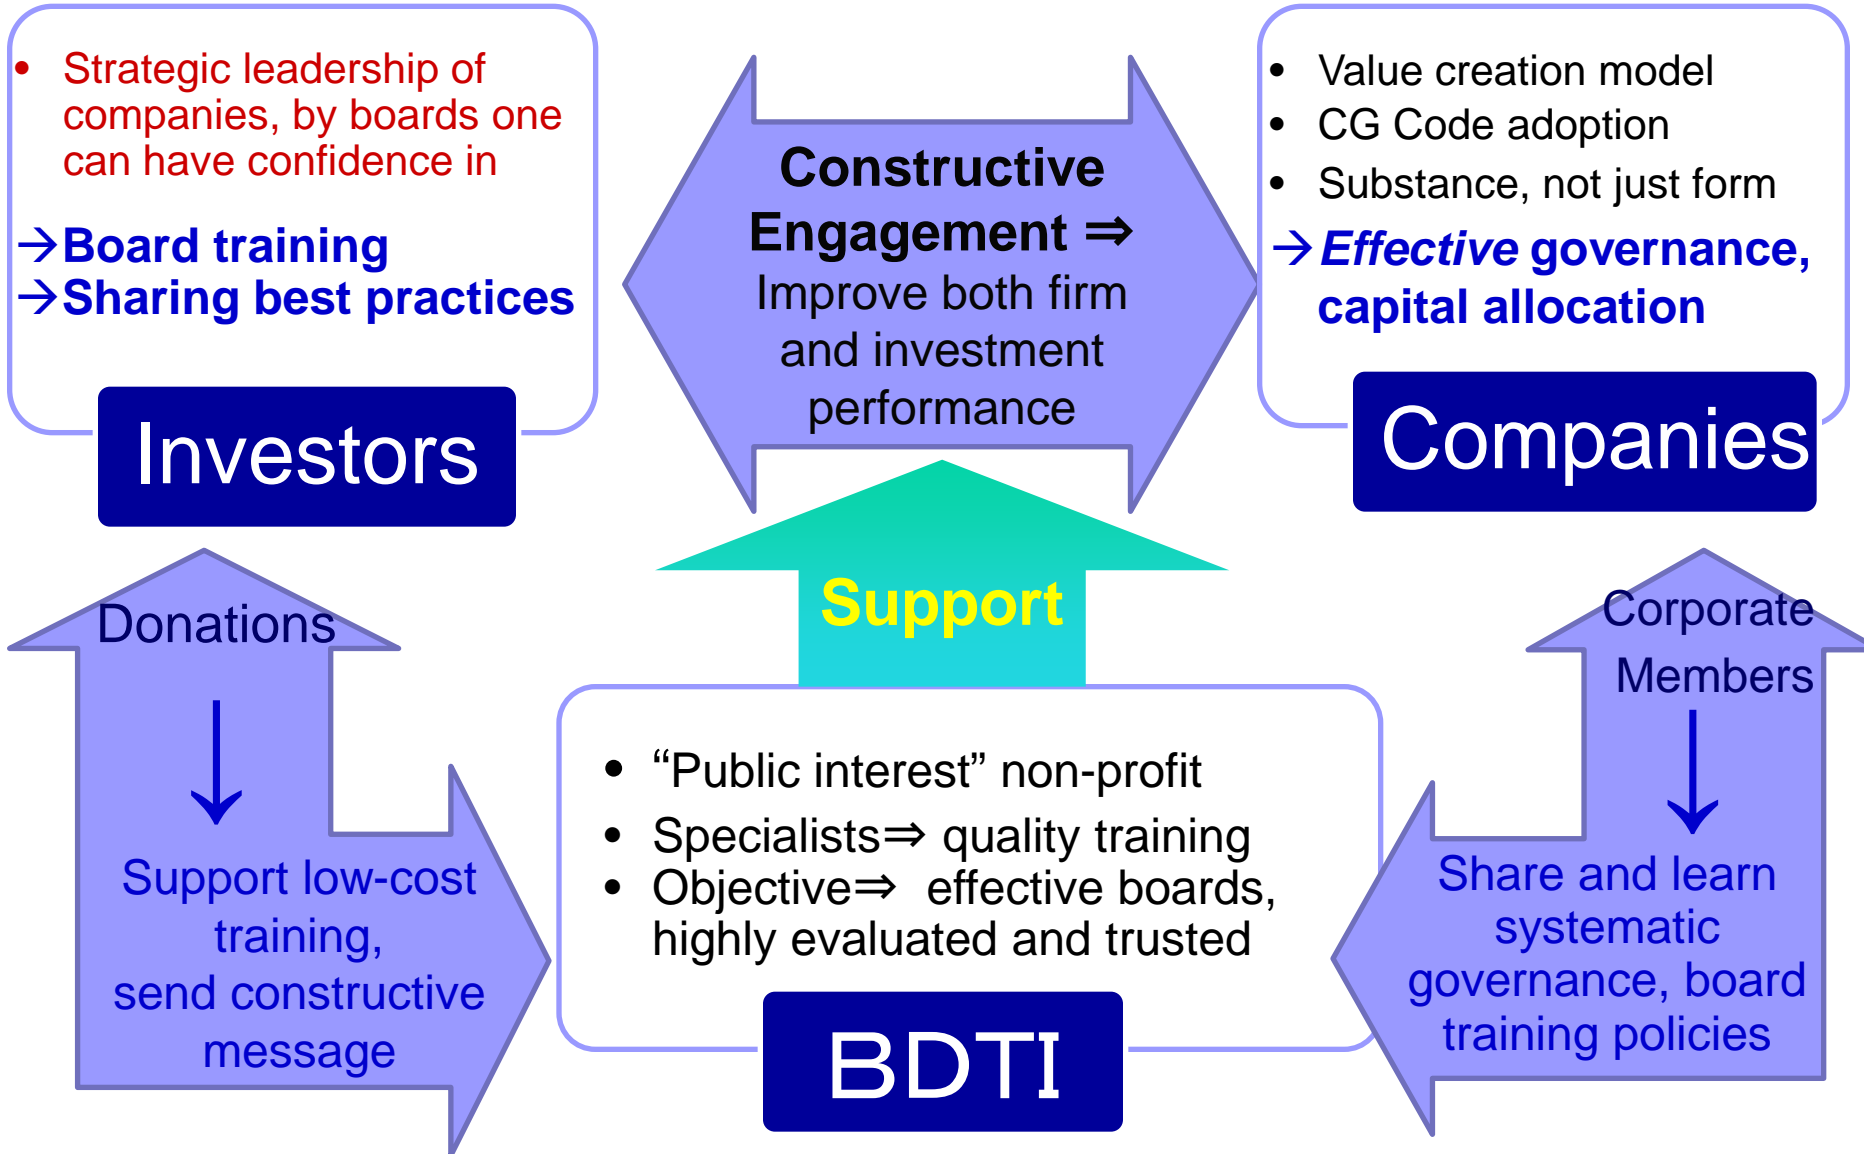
• Strategic leadership of companies, by boards one can have confidence in

→Board training
→Sharing best practices

Investors

Constructive Engagement ⇒ Improve both firm and investment performance

• Value creation model
• CG Code adoption
• Substance, not just form

→*Effective* governance, capital allocation

Companies

Support

Donations
↓
Support low-cost training, send constructive message

• “Public interest” non-profit
• Specialists⇒ quality training
• Objective⇒ effective boards, highly evaluated and trusted

BDTI

Corporate Members
↓
Share and learn systematic governance, board training policies